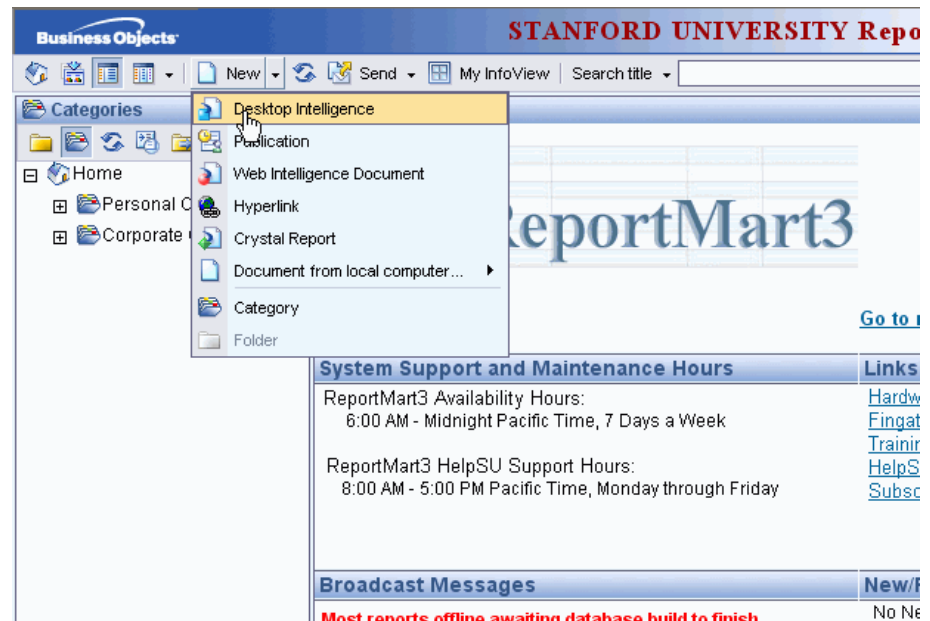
Business Objects

STANFORD UNIVERSITY Repo

New Send My InfoView Search title

Categories

Home

Personal C

Corporate

Desktop Intelligence

Publication

Web Intelligence Document

Hyperlink

Crystal Report

Document from local computer...

Category

Folder

ReportMart3

Go to

System Support and Maintenance Hours

ReportMart3 Availability Hours:
6:00 AM - Midnight Pacific Time, 7 Days a Week

ReportMart3 HelpSU Support Hours:
8:00 AM - 5:00 PM Pacific Time, Monday through Friday

Links

Hardw

Fingat

Trainin

HelpS

Subsc

Broadcast Messages

New/

No Ne

Most reports offline awaiting database build to finish